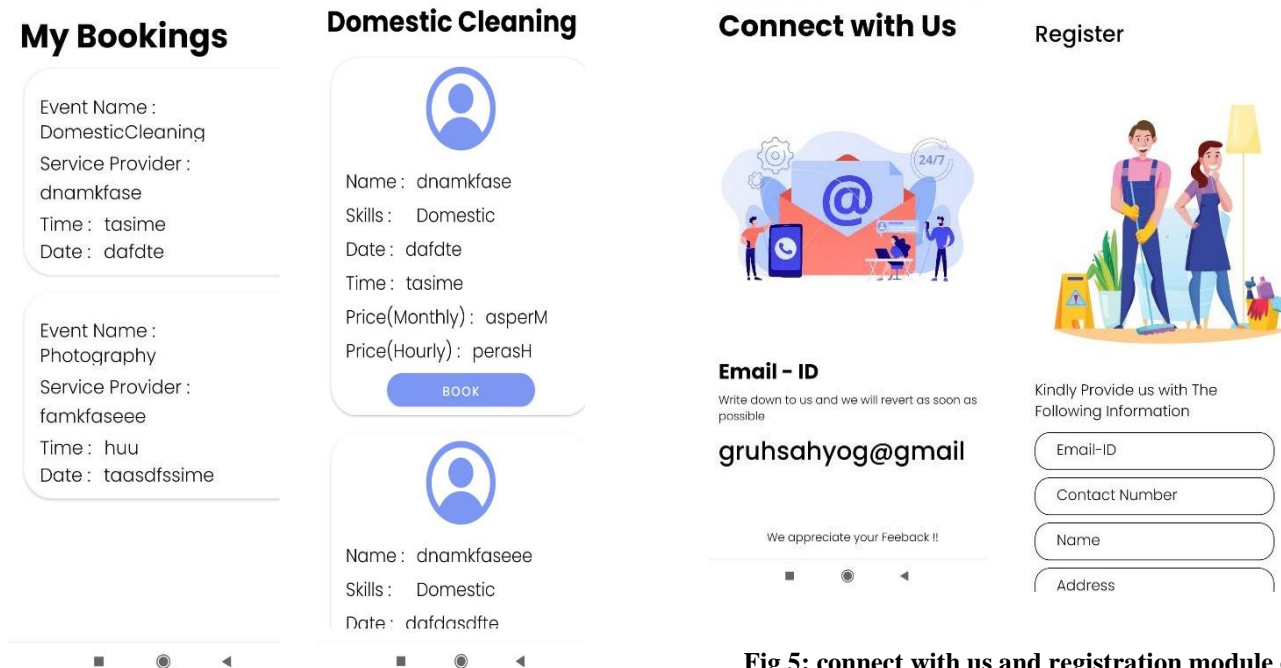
My Bookings

Event Name : DomesticCleaning
Service Provider : dnamkfase
Time : tasime
Date : dafdte

Event Name : Photography
Service Provider : famkfaseee
Time : huu
Date : taasdfssime

Domestic Cleaning

Name : dnamkfase
Skills : Domestic
Date : dafdte
Time : tasime
Price(Monthly) : asperM
Price(Hourly) : perasH
BOOK

Name : dnamkfaseee
Skills : Domestic
Date : dafdasdfte

Connect with Us

24/7

Email - ID
Write down to us and we will revert as soon as possible
gruhsahyog@gmail

We appreciate your Feeback !!

Register

Kindly Provide us with The Following Information
Email-ID
Contact Number
Name
Address

Fig 5: connect with us and registration module